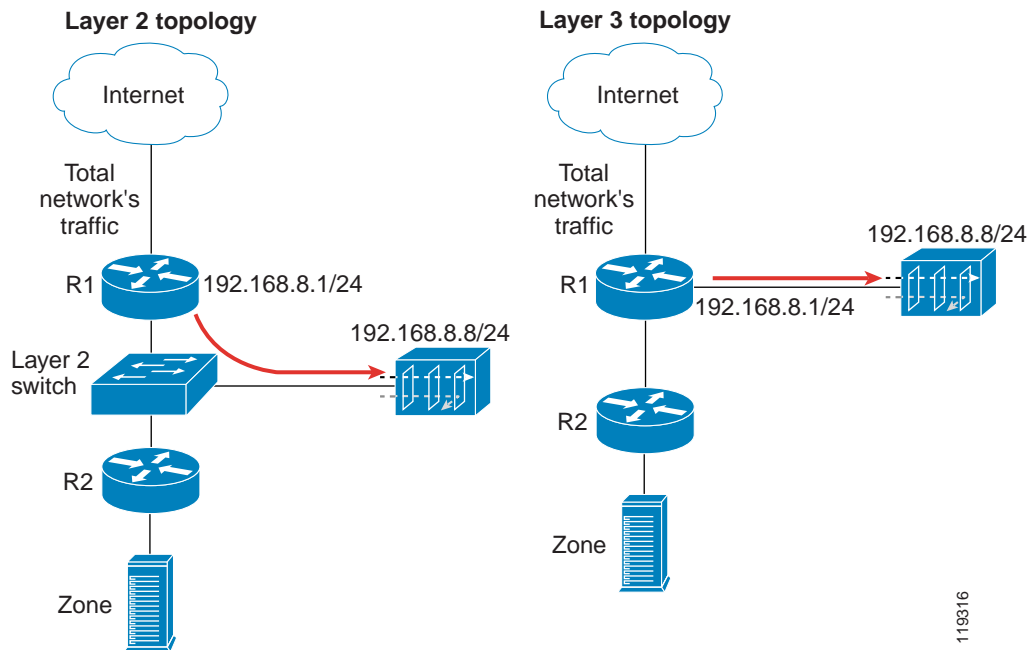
Layer 2 topology

Internet

Total network's traffic

R1

192.168.8.1/24

192.168.8.8/24

Layer 2 switch

R2

Zone

Layer 3 topology

Internet

Total network's traffic

192.168.8.8/24

R1

192.168.8.1/24

R2

Zone

119316